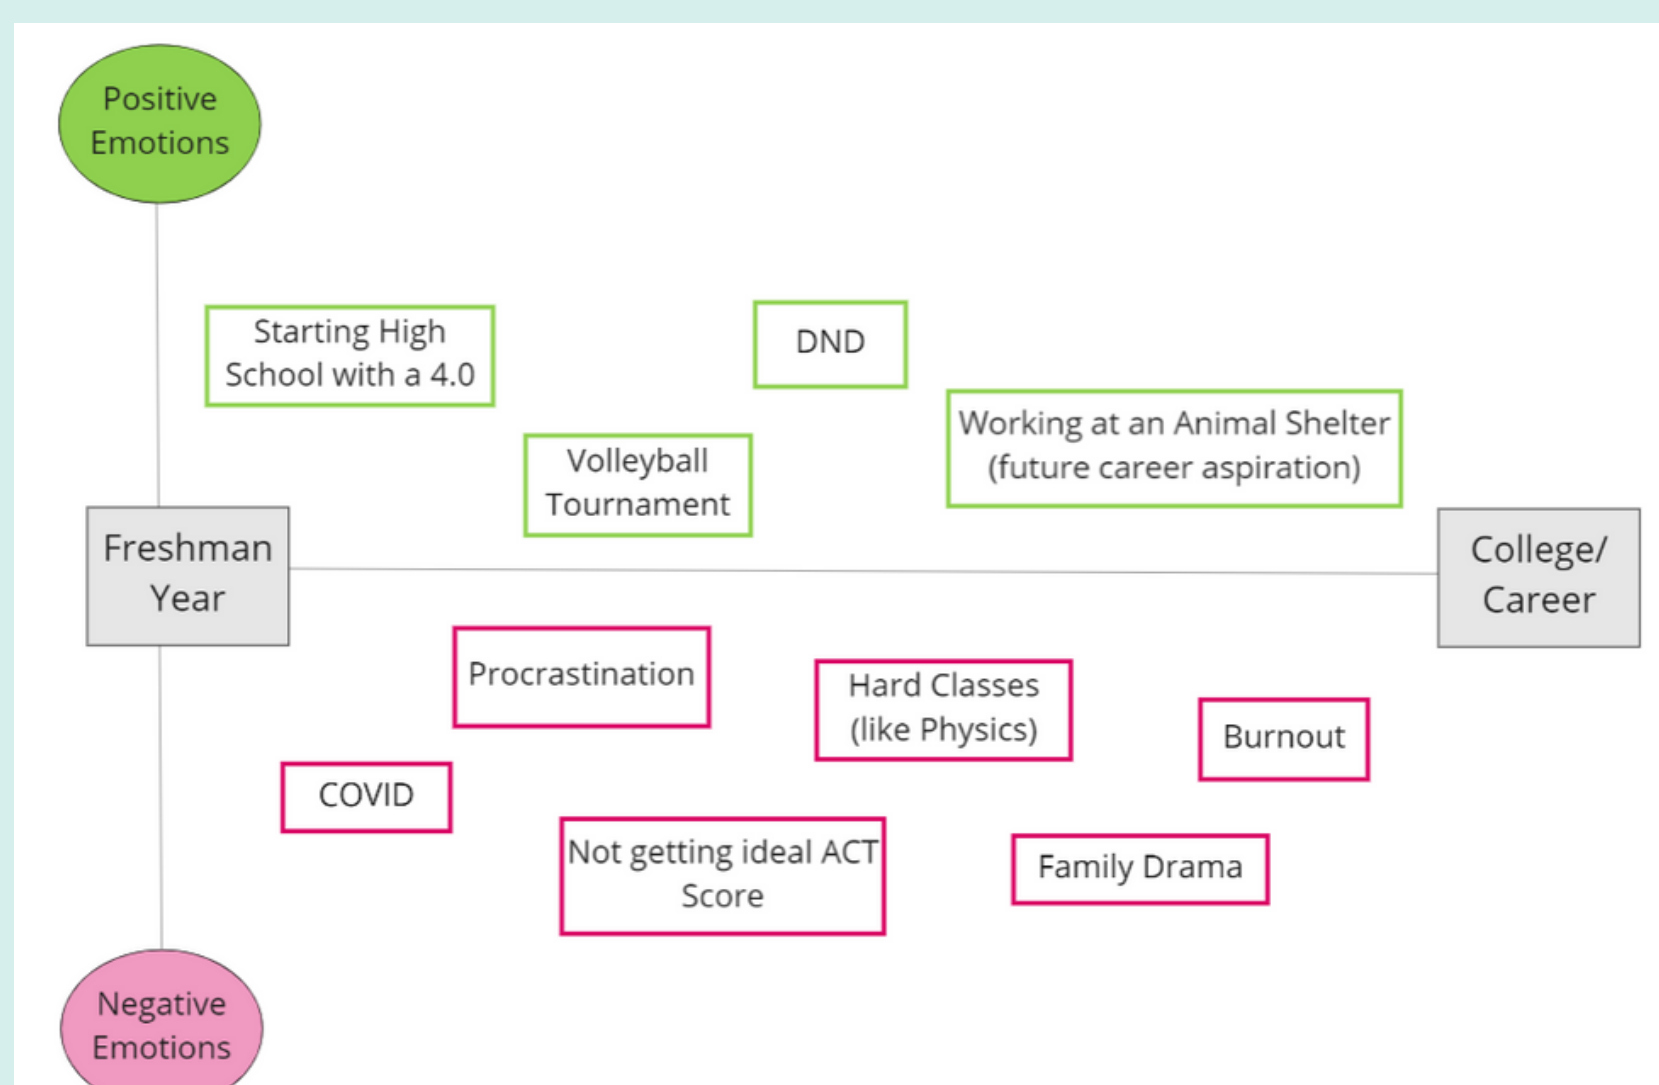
Positive Emotions

Starting High School with a 4.0

DND

Working at an Animal Shelter (future career aspiration)

Volleyball Tournament

Freshman Year

College/ Career

Procrastination

Hard Classes (like Physics)

Burnout

COVID

Not getting ideal ACT Score

Family Drama

Negative Emotions